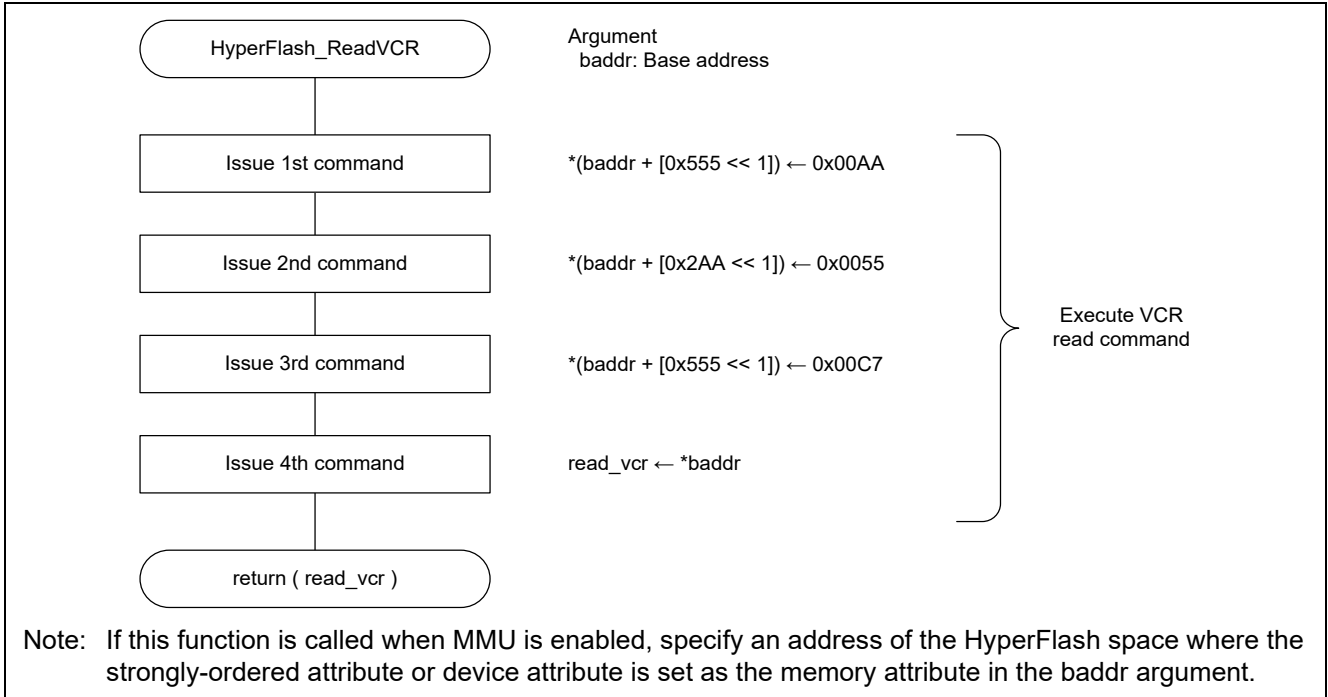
HyperFlash_ReadVCR

Argument
baddr: Base address

Issue 1st command

*(baddr + [0x555 << 1]) ← 0x00AA

Issue 2nd command

*(baddr + [0x2AA << 1]) ← 0x0055

Execute VCR read command

Issue 3rd command

*(baddr + [0x555 << 1]) ← 0x00C7

Issue 4th command

read_vcr ← *baddr

return ( read_vcr )

Note: If this function is called when MMU is enabled, specify an address of the HyperFlash space where the strongly-ordered attribute or device attribute is set as the memory attribute in the baddr argument.